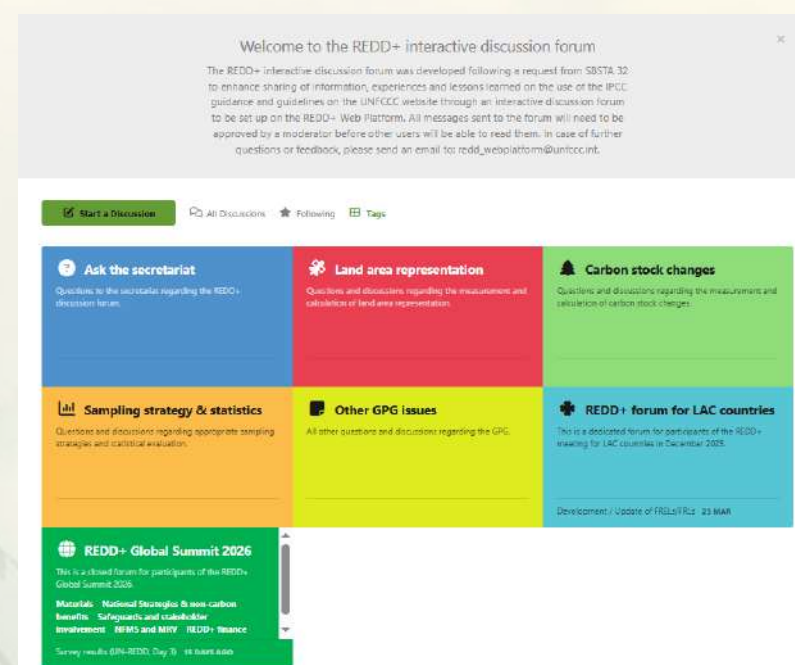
Welcome to the REDD+ interactive discussion forum

The REDD+ interactive discussion forum was developed following a request from SBSTA 32 to enhance sharing of information, experiences and lessons learned on the use of the IPCC guidance and guidelines on the UNFCCC website through an interactive discussion forum to be set up on the REDD+ Web Platform. All messages sent to the forum will need to be approved by a moderator before other users will be able to read them. In case of further questions or feedback, please send an email to: redd_webplatform@unfccc.int.

×

Start a Discussion

All Discussions

Following

Tags

Ask the secretariat

Questions to the secretariat regarding the REDD+ discussion forum.

Land area representation

Questions and discussions regarding the measurement and calculation of land area representation.

Carbon stock changes

Questions and discussions regarding the measurement and calculation of carbon stock changes.

Sampling strategy & statistics

Questions and discussions regarding appropriate sampling strategies and statistical evaluation.

Other GPG issues

All other questions and discussions regarding the GPG.

REDD+ forum for LAC countries

This is a dedicated forum for participants of the REDD+ meeting for LAC countries in December 2025.

Development / Update of FRELs/FRLs 23 MAR

REDD+ Global Summit 2026

This is a closed forum for participants of the REDD+ Global Summit 2026.

Materials National Strategies & non-carbon benefits Safeguards and stakeholder involvement NFMS and MRV REDD+ finance

Survey results (UN-REDD, Day 3) 16 DAYS AGO